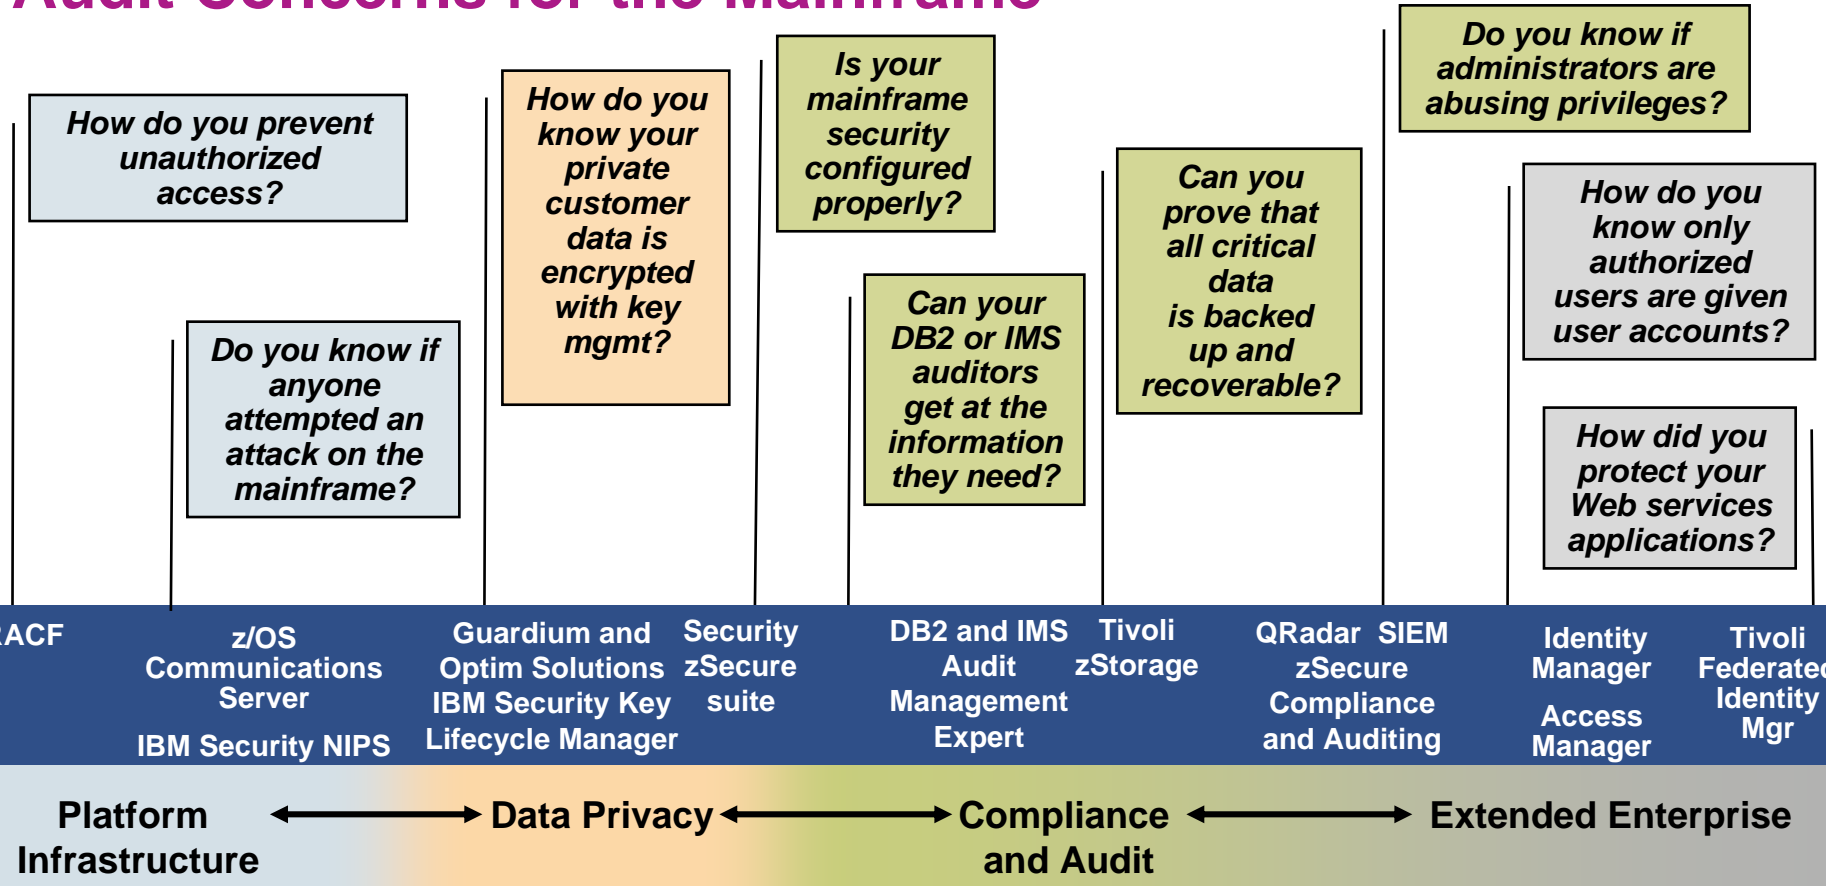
How do you prevent unauthorized access?

Do you know if anyone attempted an attack on the mainframe?

How do you know your private customer data is encrypted with key mgmt?

Is your mainframe security configured properly?

Can your DB2 or IMS auditors get at the information they need?

Can you prove that all critical data is backed up and recoverable?

Do you know if administrators are abusing privileges?

How do you know only authorized users are given user accounts?

How did you protect your Web services applications?

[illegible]ACF

z/OS Communications Server

IBM Security NIPS

Guardium and Optim Solutions IBM Security Key Lifecycle Manager

Security zSecure suite

DB2 and IMS Audit Management Expert

Tivoli zStorage

QRadar SIEM zSecure Compliance and Auditing

Identity Manager

Access Manager

Tivoli Federate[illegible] Identity Mgr

Platform Infrastructure ⟷ Data Privacy ⟷ Compliance and Audit ⟷ Extended Enterprise